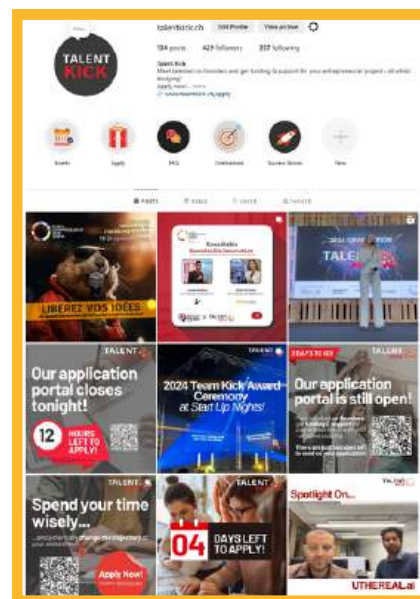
talentkick.ch Edit Profile View archive

194 posts 429 followers 317 following

Talent Kick

Meet talented co-founders and get funding & support for your entrepreneurial project - all whilst studying!

TALENT KICK

Events Apply FAQ Celebrations Success Stories New

POSTS REELS SAVED TAGGED

LIBEREZ VOS IDÉES

Roundtable

2024 Team Kick Award Ceremony at Start Up Nights!

TALENT

TALENT

Our application portal closes tonight!

12 HOURS LEFT TO APPLY!

TALENT

2024 Team Kick Award Ceremony at Start Up Nights!

3 DAYS TO GO

TALENT

Our application portal is still open!

TALENT

Spend your time wisely...

Apply Now!

TALENT

04 DAYS LEFT TO APPLY!

Spotlight On...

TALENT

UTHEREAL.ai